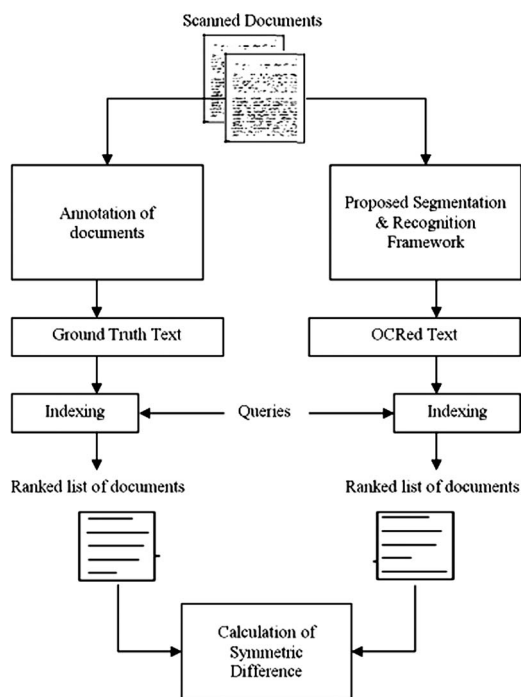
Scanned Documents

Annotation of documents

Proposed Segmentation & Recognition Framework

Ground Truth Text

OCRed Text

Indexing

Queries

Indexing

Ranked list of documents

Ranked list of documents

Calculation of Symmetric Difference